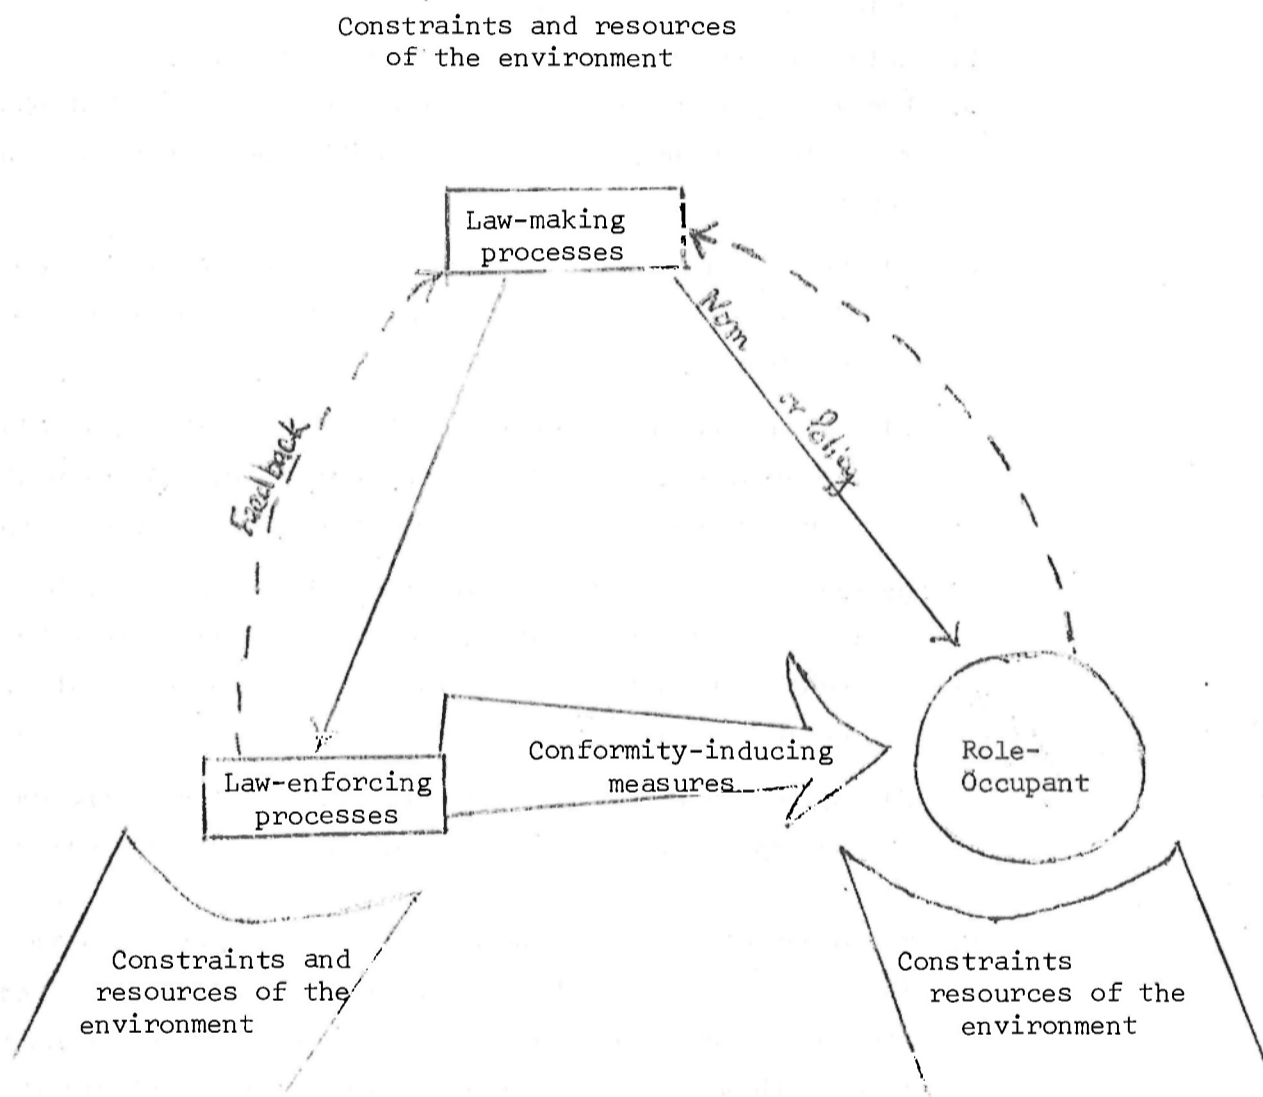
Constraints and resources of the environment

Law-making processes

Norm or Policy

Feedback

Law-enforcing processes

Conformity-inducing measures

Role-Occupant

Constraints and resources of the environment

Constraints resources of the environment